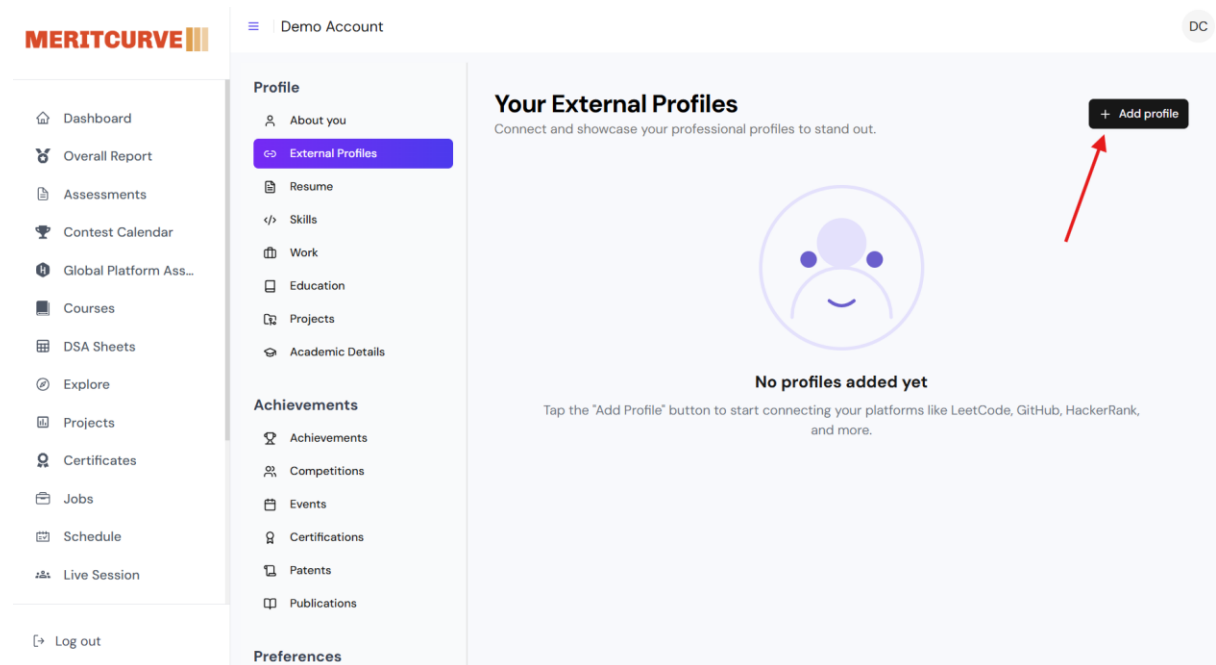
MERITCURVE

Demo Account

DC

Dashboard
Overall Report
Assessments
Contest Calendar
Global Platform Ass...
Courses
DSA Sheets
Explore
Projects
Certificates
Jobs
Schedule
Live Session

Log out

Profile
About you
External Profiles
Resume
Skills
Work
Education
Projects
Academic Details

Achievements
Achievements
Competitions
Events
Certifications
Patents
Publications

Preferences

Your External Profiles
Connect and showcase your professional profiles to stand out.

+ Add profile

No profiles added yet

Tap the "Add Profile" button to start connecting your platforms like LeetCode, GitHub, HackerRank, and more.